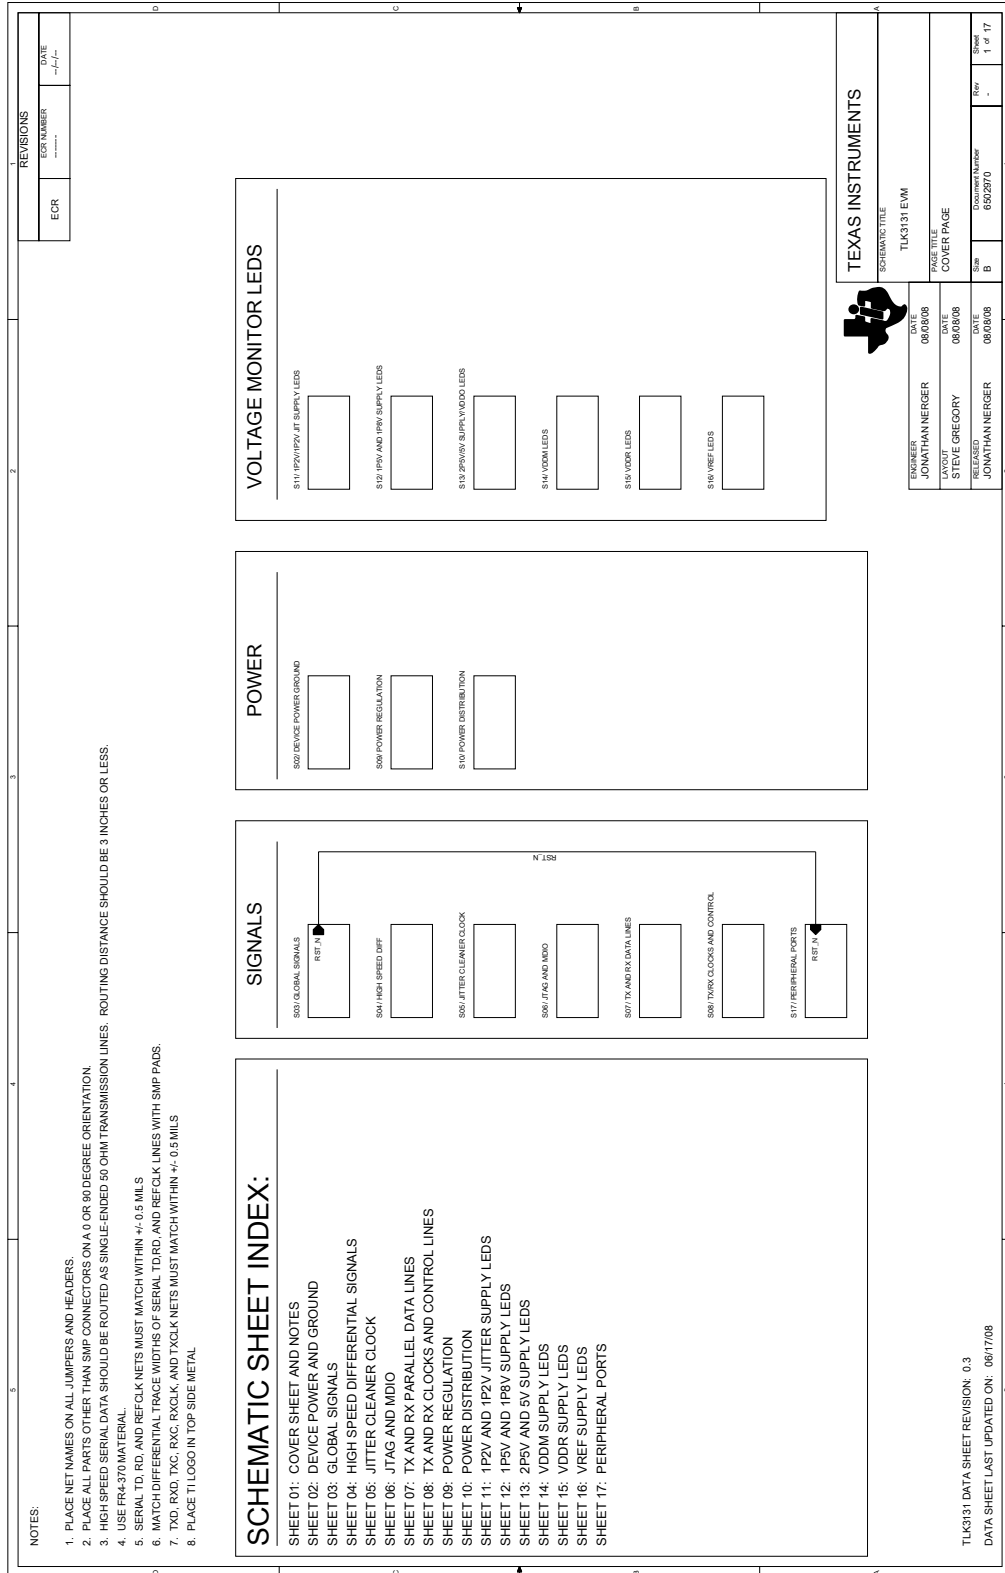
NOTES:

1. PLACE NET NAMES ON ALL JUMPERS AND HEADERS.
2. PLACE ALL PARTS OTHER THAN SMP CONNECTORS ON A 0 OR 90 DEGREE ORIENTATION.
3. HIGH SPEED SERIAL DATA SHOULD BE ROUTED AS SINGLE-ENDED 50 OHM TRANSMISSION LINES. ROUTING DISTANCE SHOULD BE 3 INCHES OR LESS.
4. USE FR4-370 MATERIAL.
5. SERIAL TD, RD, AND REFCLK NETS MUST MATCH WITHIN +/- 0.5 MILS
6. MATCH DIFFERENTIAL TRACE WIDTHS OF SERIAL TD,RD, AND REFCLK LINES WITH SMP PADS.
7. TXD, RXD, TXC, RXC, RXCLK, AND TXCLK NETS MUST MATCH WITHIN +/- 0.5 MILS
8. PLACE TI LOGO IN TOP SIDE METAL

REVISIONS
ECR | ECR NUMBER | DATE
------- | --/--/--

SCHEMATIC SHEET INDEX:

SHEET 01: COVER SHEET AND NOTES
SHEET 02: DEVICE POWER AND GROUND
SHEET 03: GLOBAL SIGNALS
SHEET 04: HIGH SPEED DIFFERENTIAL SIGNALS
SHEET 05: JITTER CLEANER CLOCK
SHEET 06: JTAG AND MDIO
SHEET 07: TX AND RX PARALLEL DATA LINES
SHEET 08: TX AND RX CLOCKS AND CONTROL LINES
SHEET 09: POWER REGULATION
SHEET 10: POWER DISTRIBUTION
SHEET 11: 1P2V AND 1P2V JITTER SUPPLY LEDS
SHEET 12: 1P5V AND 1P8V SUPPLY LEDS
SHEET 13: 2P5V AND 5V SUPPLY LEDS
SHEET 14: VDDM SUPPLY LEDS
SHEET 15: VDDR SUPPLY LEDS
SHEET 16: VREF SUPPLY LEDS
SHEET 17: PERIPHERAL PORTS

TLK3131 DATA SHEET REVISION: 0.3
DATA SHEET LAST UPDATED ON: 06/17/08

SIGNALS

S03/ GLOBAL SIGNALS
RST_N
S04/ HIGH SPEED DIFF
S05/ JITTER CLEANER CLOCK
S06/ JTAG AND MDIO
S07/ TX AND RX DATA LINES
S08/ TX/RX CLOCKS AND CONTROL
S17/ PERIPHERAL PORTS
RST_N
RST_N

POWER

S02/ DEVICE POWER GROUND
S09/ POWER REGULATION
S10/ POWER DISTRIBUTION

VOLTAGE MONITOR LEDS

S11/ 1P2V/1P2V JIT SUPPLY LEDS
S12/ 1P5V AND 1P8V SUPPLY LEDS
S13/ 2P5V/5V SUPPLY/VDDO LEDS
S14/ VDDM LEDS
S15/ VDDR LEDS
S16/ VREF LEDS

TEXAS INSTRUMENTS
SCHEMATIC TITLE
TLK3131 EVM
ENGINEER
JONATHAN NERGER
DATE
08/08/08
PAGE TITLE
COVER PAGE
LAYOUT
STEVE GREGORY
DATE
08/08/08
RELEASED
JONATHAN NERGER
DATE
08/08/08
Size
B
Document Number
6502970
Rev
-
Sheet
1 of 17